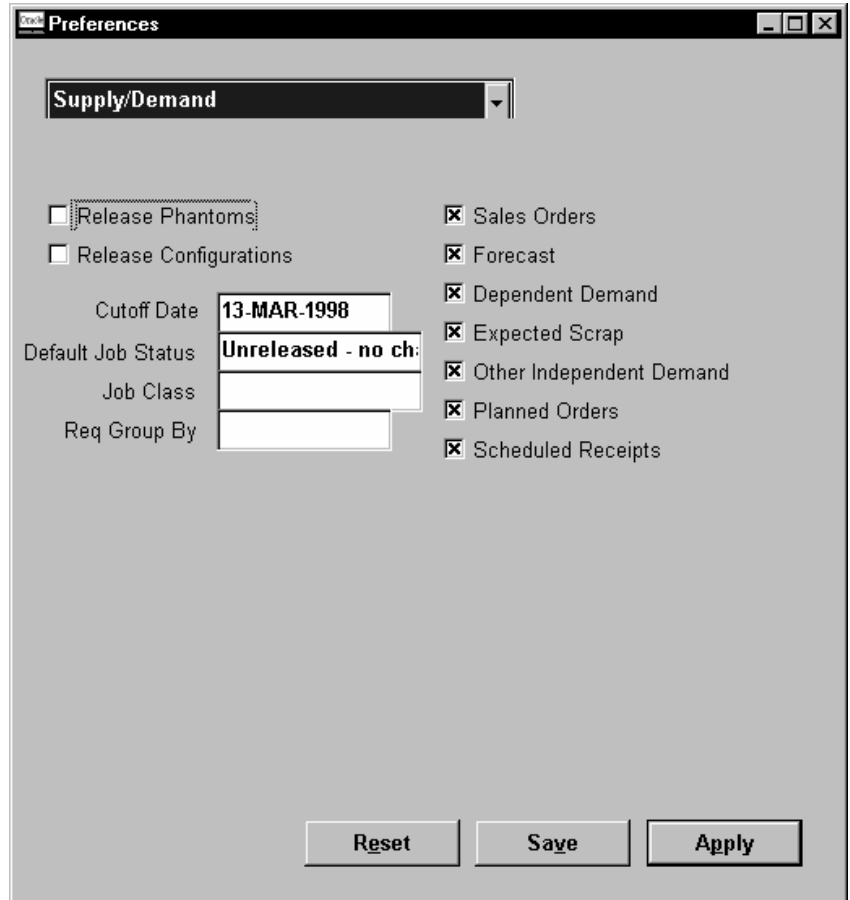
Oracle Preferences

Supply/Demand

Release Phantoms
Release Configurations

Cutoff Date 13-MAR-1998
Default Job Status Unreleased - no ch
Job Class
Req Group By

Sales Orders
Forecast
Dependent Demand
Expected Scrap
Other Independent Demand
Planned Orders
Scheduled Receipts

Reset Save Apply